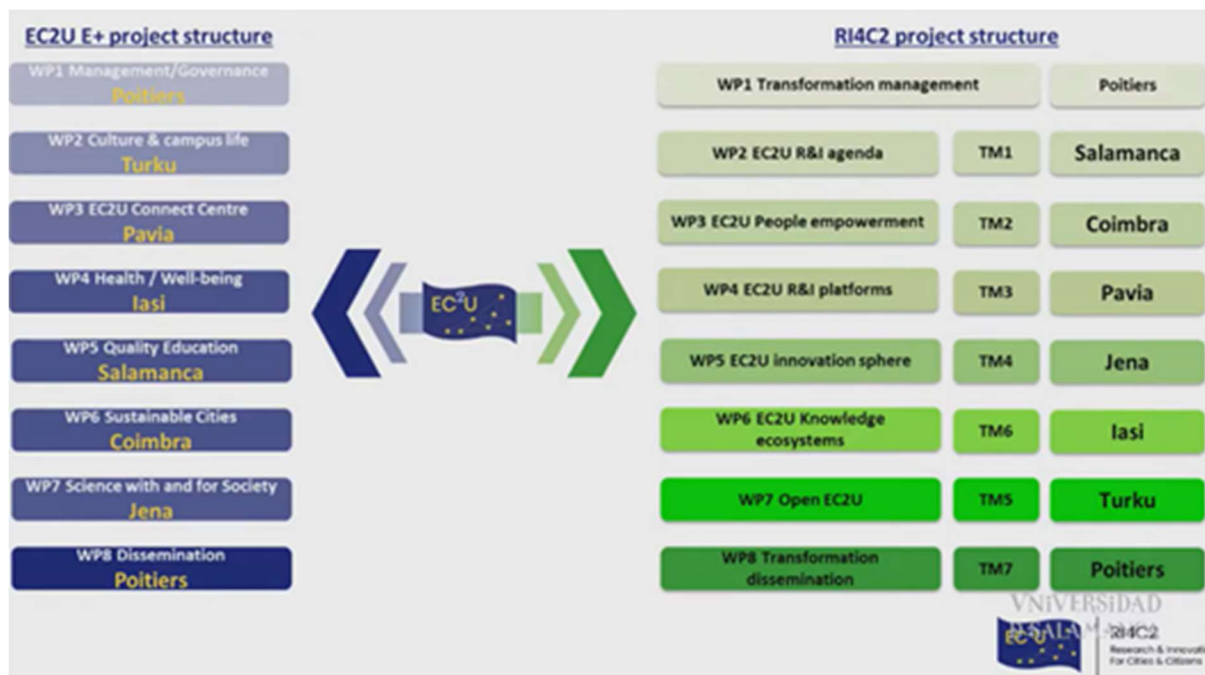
EC2U E+ project structure

WP1 Management/Governance
Poitiers

WP2 Culture & campus life
Turku

WP3 EC2U Connect Centre
Pavia

WP4 Health / Well-being
Iasi

WP5 Quality Education
Salamanca

WP6 Sustainable Cities
Coimbra

WP7 Science with and for Society
Jena

WP8 Dissemination
Poitiers

$EC^2U$

RI4C2 project structure

| WP1 Transformation management | | Poitiers |
|---|---|---|
| WP2 EC2U R&I agenda | TM1 | Salamanca |
| WP3 EC2U People empowerment | TM2 | Coimbra |
| WP4 EC2U R&I platforms | TM3 | Pavia |
| WP5 EC2U innovation sphere | TM4 | Jena |
| WP6 EC2U Knowledge ecosystems | TM6 | Iasi |
| WP7 Open EC2U | TM5 | Turku |
| WP8 Transformation dissemination | TM7 | Poitiers |

VNiVERSiDAD D SALAMANCA

$EC^2U$

RI4C2
Research & Innovation For Cities & Citizens